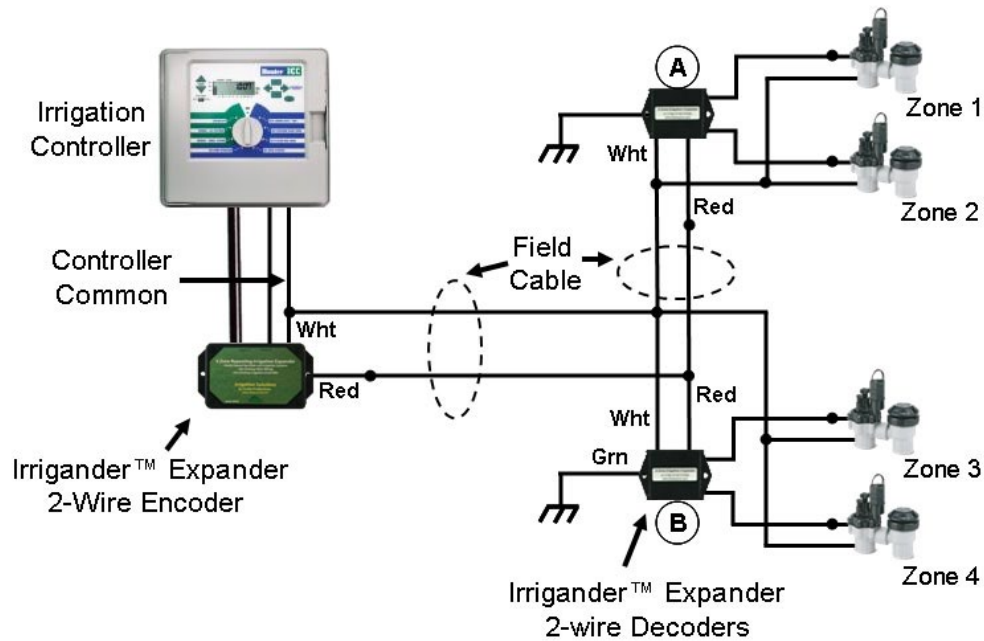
Irrigation Controller

Controller Common

Wht

Red

Irrigander™ Expander 2-Wire Encoder

Field Cable

A

Wht

Red

Zone 1

Zone 2

Wht

Red

Grn

B

Zone 3

Zone 4

Irrigander™ Expander 2-wire Decoders